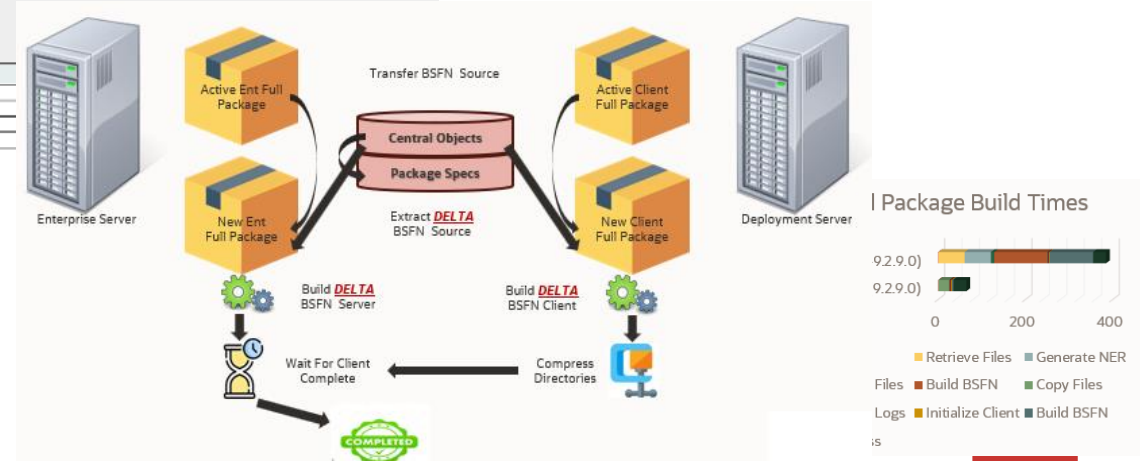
Transfer BSFN Source

Active Ent Full Package

Active Client Full Package

Central Objects

Package Specs

Enterprise Server

New Ent Full Package

Extract DELTA BSFN Source

New Client Full Package

Deployment Server

Build DELTA BSFN Server

Build DELTA BSFN Client

Wait For Client Complete

Compress Directories

COMPLETED

l Package Build Times

9.2.9.0)

9.2.9.0)

0

200

400

Retrieve Files

Generate NER

Files

Build BSFN

Copy Files

Logs

Initialize Client

Build BSFN

s